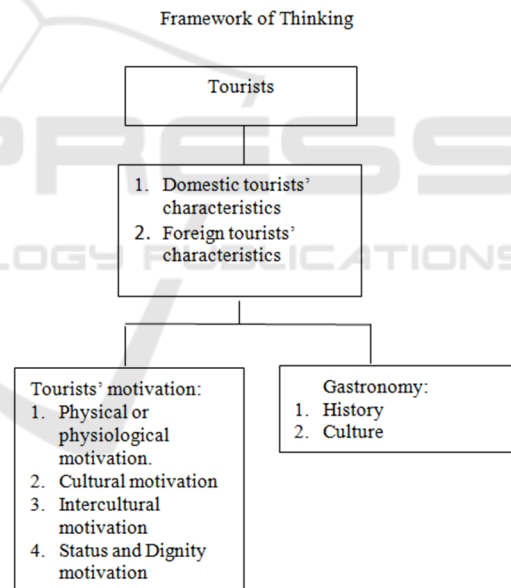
Framework of Thinking

Tourists

1. Domestic tourists' characteristics
2. Foreign tourists' characteristics

Tourists' motivation:
1. Physical or physiological motivation.
2. Cultural motivation
3. Intercultural motivation
4. Status and Dignity motivation

Gastronomy:
1. History
2. Culture

PRESS
LOGY PUBLICATIONS